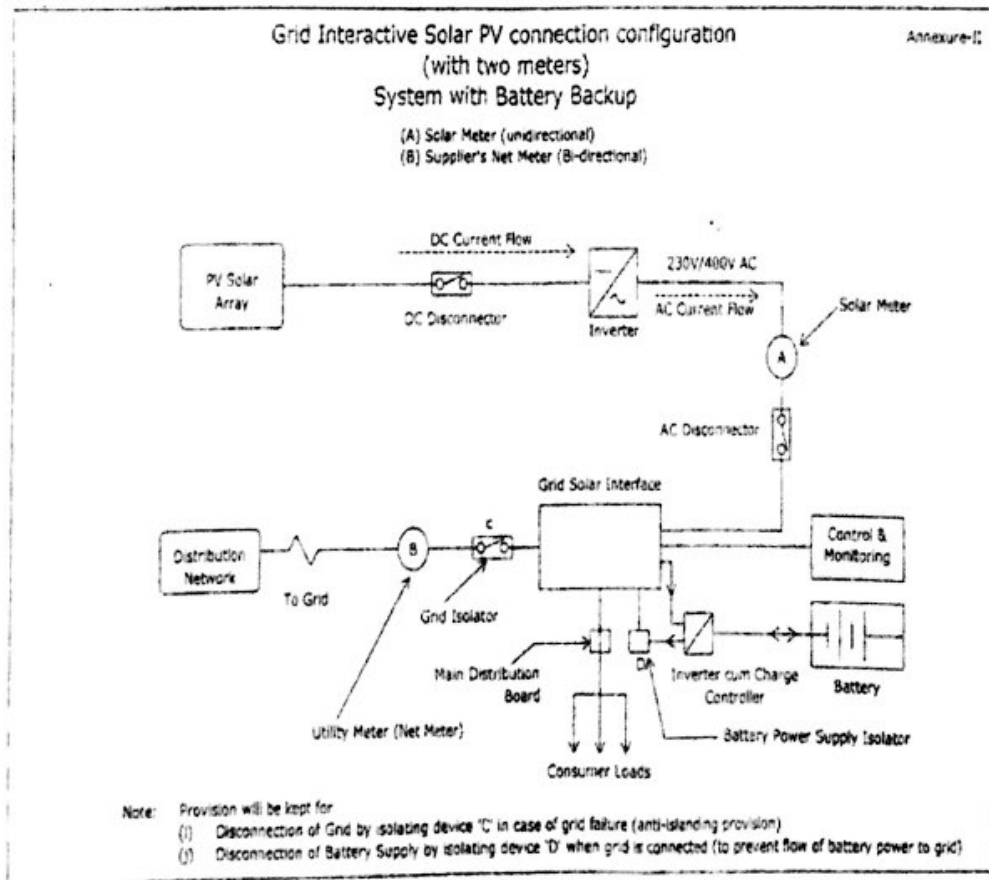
Grid Interactive Solar PV connection configuration
(with two meters)
System with Battery Backup

Annexure-II

(A) Solar Meter (unidirectional)
(B) Supplier's Net Meter (Bi-directional)

PV Solar Array

DC Current Flow

DC Disconnector

Inverter

230V/400V AC

AC Current Flow

Solar Meter

A

AC Disconnector

Grid Solar Interface

Control & Monitoring

Distribution Network

To Grid

B

C

Grid Isolator

D

Inverter cum Charge Controller

Battery

Main Distribution Board

Utility Meter (Net Meter)

Battery Power Supply Isolator

Consumer Loads

Note: Provision will be kept for
(i) Disconnection of Grid by isolating device 'C' in case of grid failure (anti-islanding provision)
(j) Disconnection of Battery Supply by isolating device 'D' when grid is connected (to prevent flow of battery power to grid)